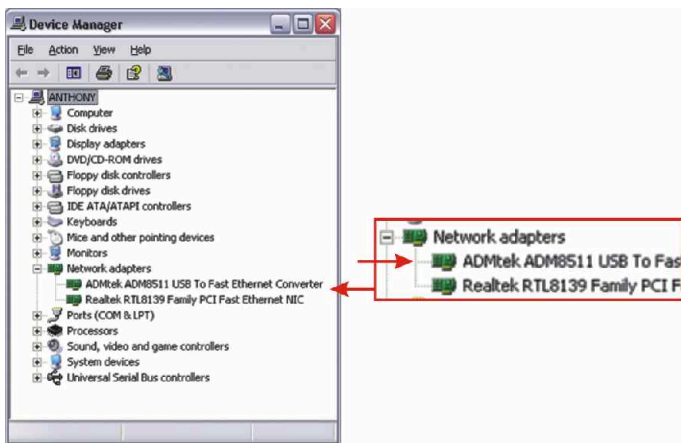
Device Manager

File Action View Help

ANTHONY
Computer
Disk drives
Display adapters
DVD/CD-ROM drives
Floppy disk controllers
Floppy disk drives
IDE ATA/ATAPI controllers
Keyboards
Mice and other pointing devices
Monitors
Network adapters
ADMtek ADM8511 USB To Fast Ethernet Converter
Realtek RTL8139 Family PCI Fast Ethernet NIC
Ports (COM & LPT)
Processors
Sound, video and game controllers
System devices
Universal Serial Bus controllers

Network adapters
ADMtek ADM8511 USB To Fas
Realtek RTL8139 Family PCI F